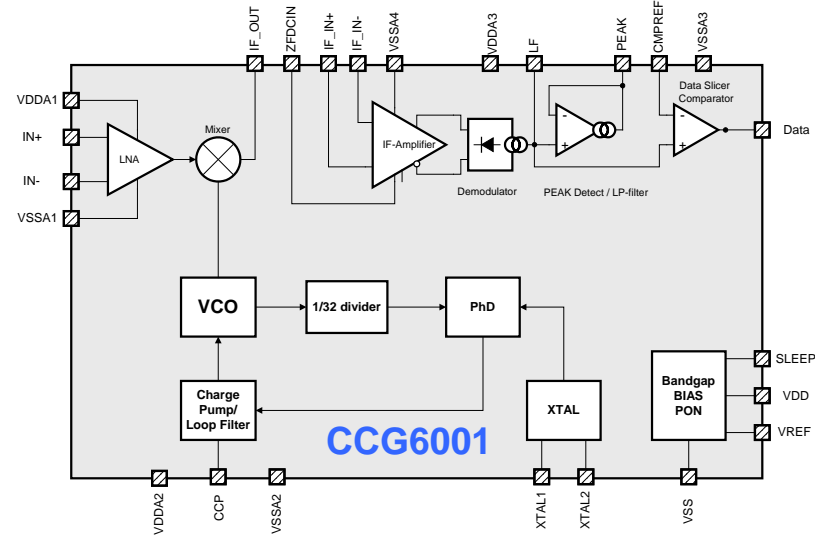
IF_OUT
ZFDCIN
IF_IN+
IF_IN-
VSSA4
VDDA3
LF
PEAK
CMPREF
VSSA3

VDDA1
IN+
IN-
VSSA1

Mixer
LNA
IF-Amplifier
Demodulator
PEAK Detect / LP-filter
Data Slicer Comparator
Data

VCO
1/32 divider
PhD

Charge Pump/ Loop Filter
XTAL
Bandgap BIAS PON

SLEEP
VDD
VREF

CCG6001

VDDA2
CCP
VSSA2
XTAL1
XTAL2
VSS